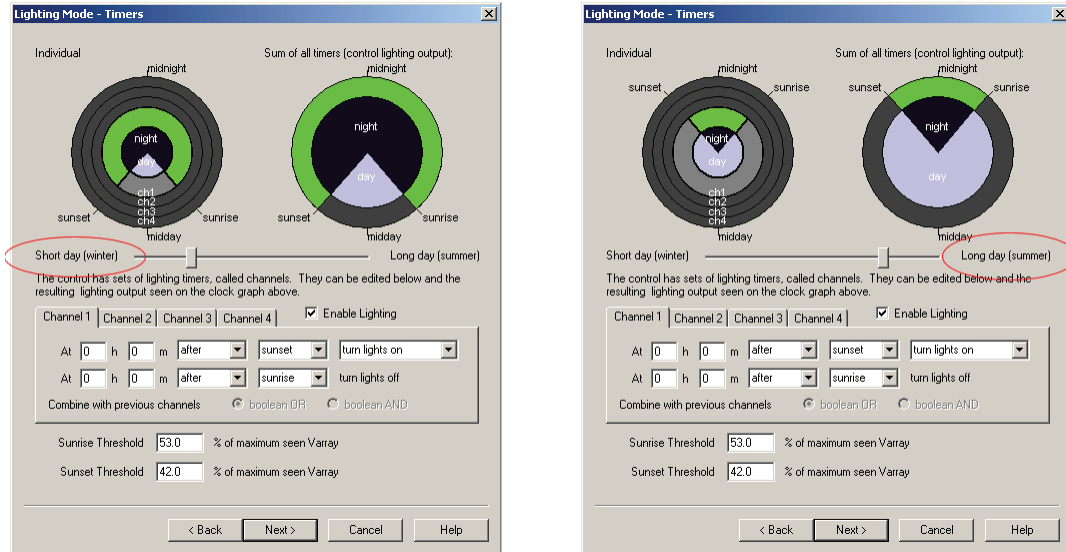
Lighting Mode - Timers

Individual

Sum of all timers (control lighting output):

midnight

night

day

ch1
ch2
ch3
ch4

sunset

sunrise

midday

midnight

night

day

sunset

sunrise

midday

Short day (winter)

Long day (summer)

The control has sets of lighting timers, called channels. They can be edited below and the resulting lighting output seen on the clock graph above.

Channel 1 | Channel 2 | Channel 3 | Channel 4

Enable Lighting

At 0 h 0 m after sunset turn lights on

At 0 h 0 m after sunrise turn lights off

Combine with previous channels boolean OR boolean AND

Sunrise Threshold 53.0 % of maximum seen Varray

Sunset Threshold 42.0 % of maximum seen Varray

< Back Next > Cancel Help

Lighting Mode - Timers

Individual

Sum of all timers (control lighting output):

sunset

midnight

sunrise

night

day

ch1
ch2
ch3
ch4

midday

sunset

midnight

sunrise

night

day

midday

Short day (winter)

Long day (summer)

The control has sets of lighting timers, called channels. They can be edited below and the resulting lighting output seen on the clock graph above.

Channel 1 | Channel 2 | Channel 3 | Channel 4

Enable Lighting

At 0 h 0 m after sunset turn lights on

At 0 h 0 m after sunrise turn lights off

Combine with previous channels boolean OR boolean AND

Sunrise Threshold 53.0 % of maximum seen Varray

Sunset Threshold 42.0 % of maximum seen Varray

< Back Next > Cancel Help